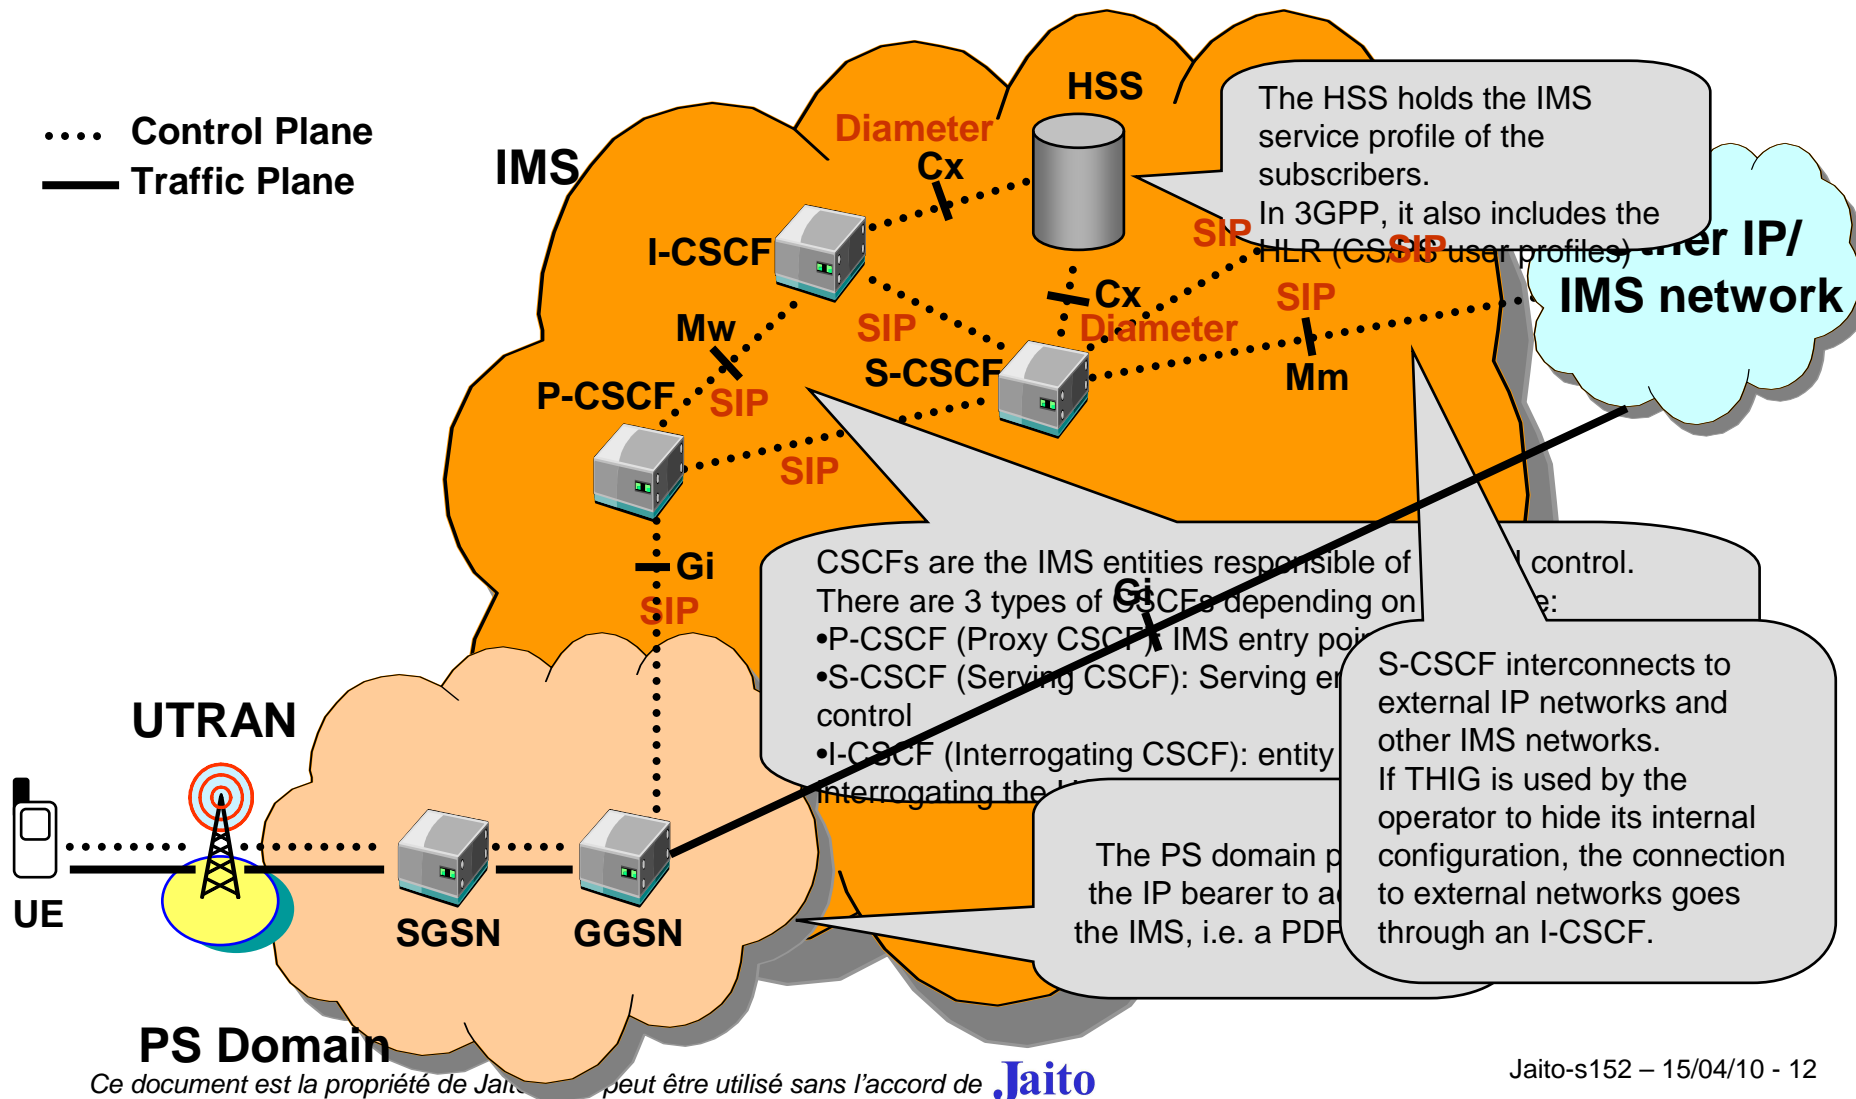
Control Plane
Traffic Plane

IMS

HSS

Diameter
Cx

The HSS holds the IMS service profile of the subscribers.
In 3GPP, it also includes the HLR (CS/SIP user profiles)

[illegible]er IP/
IMS network

I-CSCF

SIP

Cx
Diameter

SIP

Mw

SIP

S-CSCF

Mm

P-CSCF

SIP

SIP

Gi

SIP

CSCFs are the IMS entities responsible of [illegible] control.
There are 3 types of CSCFs depending on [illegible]:
•P-CSCF (Proxy CSCF): IMS entry poi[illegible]
•S-CSCF (Serving CSCF): Serving en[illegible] control
•I-CSCF (Interrogating CSCF): entity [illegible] interrogating the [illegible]

Gi

S-CSCF interconnects to external IP networks and other IMS networks.
If THIG is used by the operator to hide its internal configuration, the connection to external networks goes through an I-CSCF.

UTRAN

The PS domain p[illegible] the IP bearer to a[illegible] the IMS, i.e. a PDP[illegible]

UE

SGSN

GGSN

PS Domain

Ce document est la propriété de Jai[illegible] peut être utilisé sans l'accord de Jaito

Jaito-s152 – 15/04/10 - 12